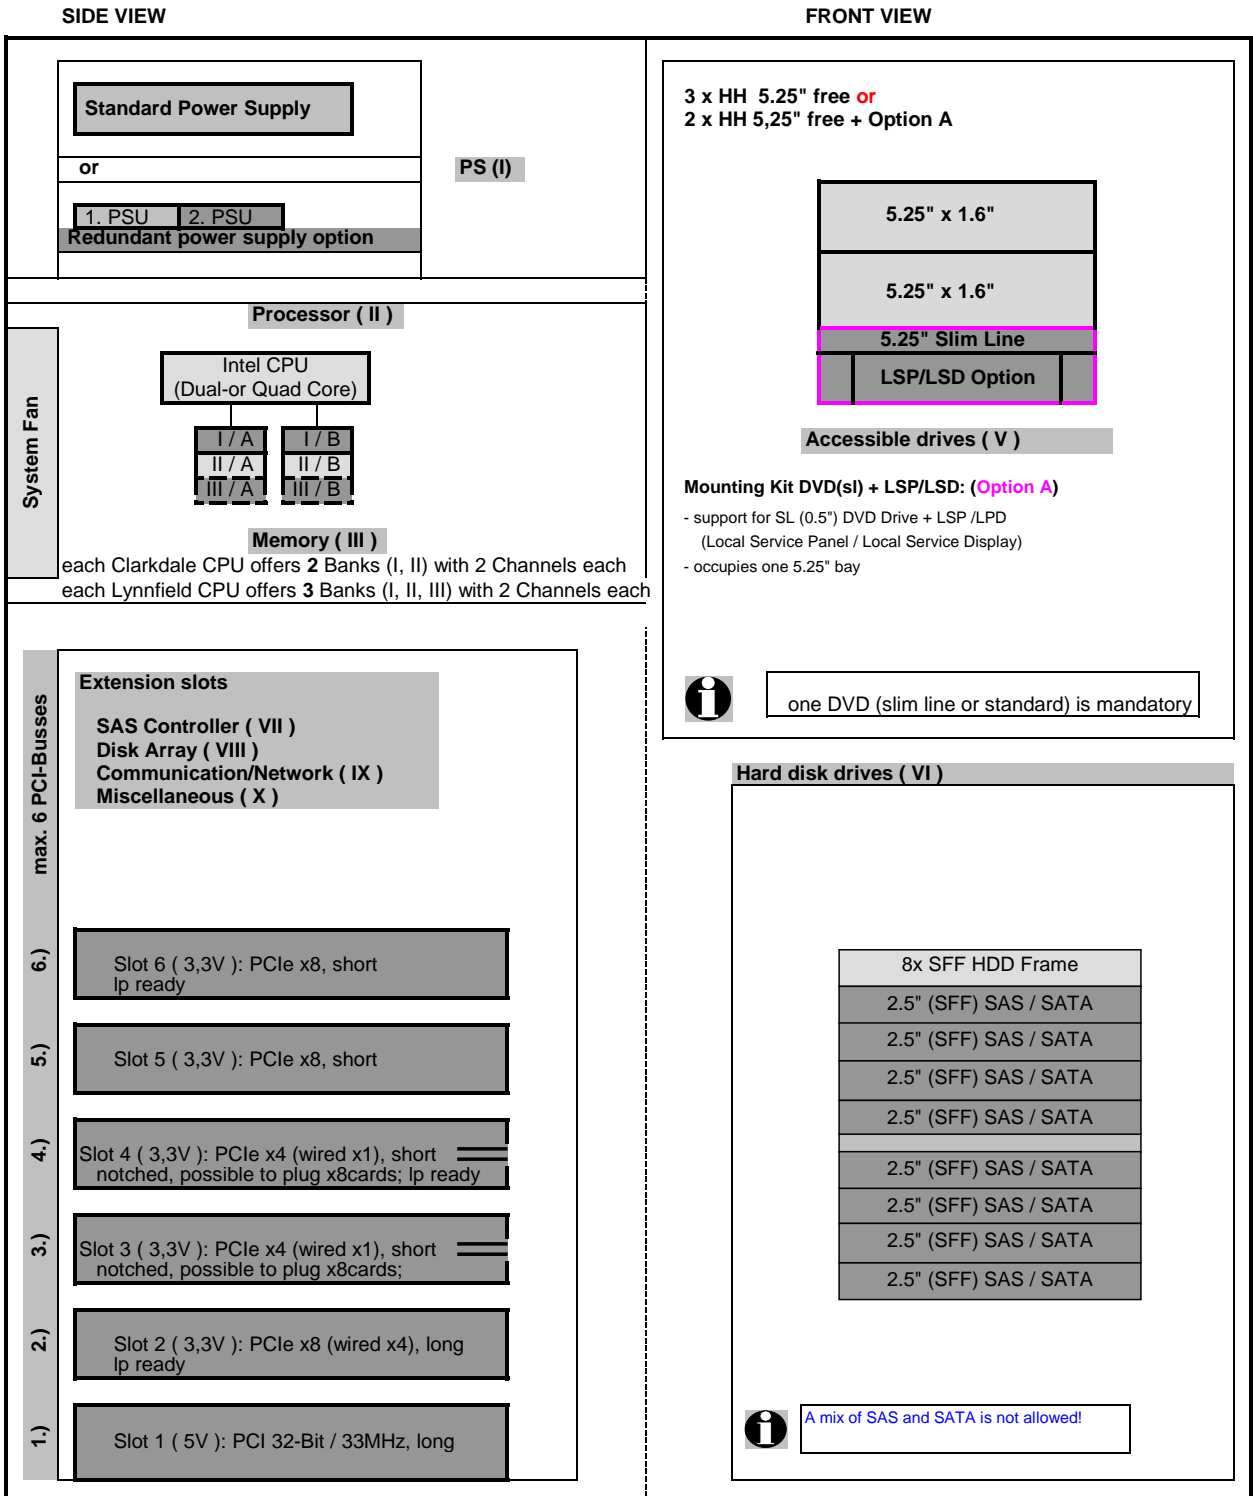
SIDE VIEW

FRONT VIEW

Standard Power Supply

or

PS (I)

1. PSU 2. PSU
Redundant power supply option

Processor ( II )

System Fan

Intel CPU
(Dual-or Quad Core)

I / A
II / A
III / A

I / B
II / B
III / B

Memory ( III )

each Clarkdale CPU offers **2** Banks (I, II) with 2 Channels each
each Lynnfield CPU offers **3** Banks (I, II, III) with 2 Channels each

max. 6 PCI-Busses

Extension slots

SAS Controller ( VII )
Disk Array ( VIII )
Communication/Network ( IX )
Miscellaneous ( X )

6.) Slot 6 ( 3,3V ): PCIe x8, short
lp ready

5.) Slot 5 ( 3,3V ): PCIe x8, short

4.) Slot 4 ( 3,3V ): PCIe x4 (wired x1), short
notched, possible to plug x8cards; lp ready

3.) Slot 3 ( 3,3V ): PCIe x4 (wired x1), short
notched, possible to plug x8cards;

2.) Slot 2 ( 3,3V ): PCIe x8 (wired x4), long
lp ready

1.) Slot 1 ( 5V ): PCI 32-Bit / 33MHz, long

3 x HH 5.25" free or
2 x HH 5,25" free + Option A

5.25" x 1.6"

5.25" x 1.6"

5.25" Slim Line

LSP/LSD Option

Accessible drives ( V )

Mounting Kit DVD(sl) + LSP/LSD: (Option A)
- support for SL (0.5") DVD Drive + LSP /LPD
(Local Service Panel / Local Service Display)
- occupies one 5.25" bay

one DVD (slim line or standard) is mandatory

Hard disk drives ( VI )

8x SFF HDD Frame
2.5" (SFF) SAS / SATA
2.5" (SFF) SAS / SATA
2.5" (SFF) SAS / SATA
2.5" (SFF) SAS / SATA
2.5" (SFF) SAS / SATA
2.5" (SFF) SAS / SATA
2.5" (SFF) SAS / SATA
2.5" (SFF) SAS / SATA

A mix of SAS and SATA is not allowed!